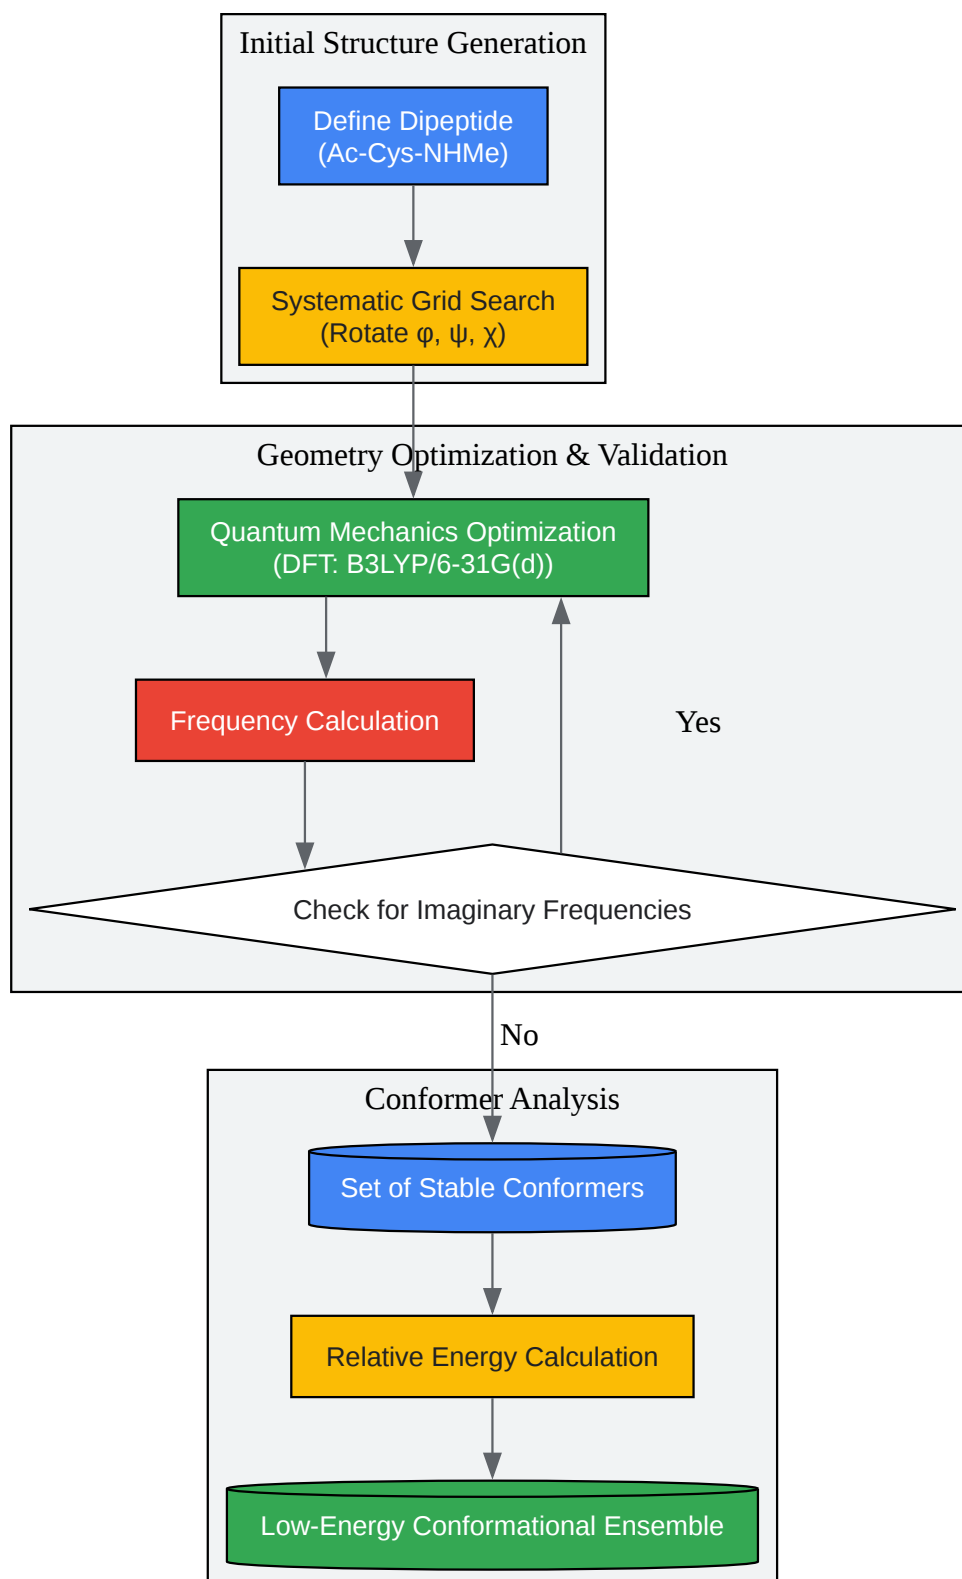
Initial Structure Generation

Define Dipeptide (Ac-Cys-NHMe)

Systematic Grid Search (Rotate φ, ψ, χ)

Geometry Optimization & Validation

Quantum Mechanics Optimization (DFT: B3LYP/6-31G(d))

Frequency Calculation

Yes

Check for Imaginary Frequencies

No

Conformer Analysis

Set of Stable Conformers

Relative Energy Calculation

Low-Energy Conformational Ensemble